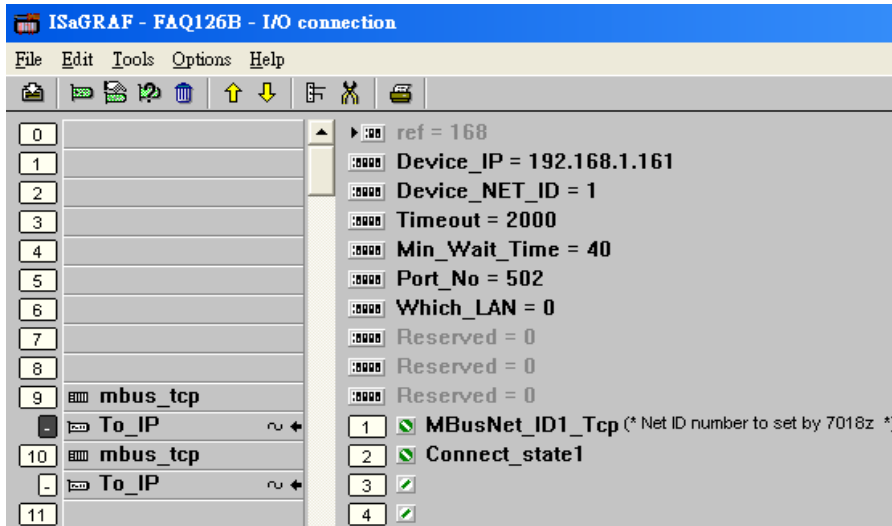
ISaGRAF - FAQ126B - I/O connection

File Edit Tools Options Help

0
1
2
3
4
5
6
7
8
9 mbus_tcp
- To_IP
10 mbus_tcp
- To_IP
11

ref = 168
Device_IP = 192.168.1.161
Device_NET_ID = 1
Timeout = 2000
Min_Wait_Time = 40
Port_No = 502
Which_LAN = 0
Reserved = 0
Reserved = 0
Reserved = 0
1 MBusNet_ID1_Tcp (* Net ID number to set by 7018z *)
2 Connect_state1
3
4